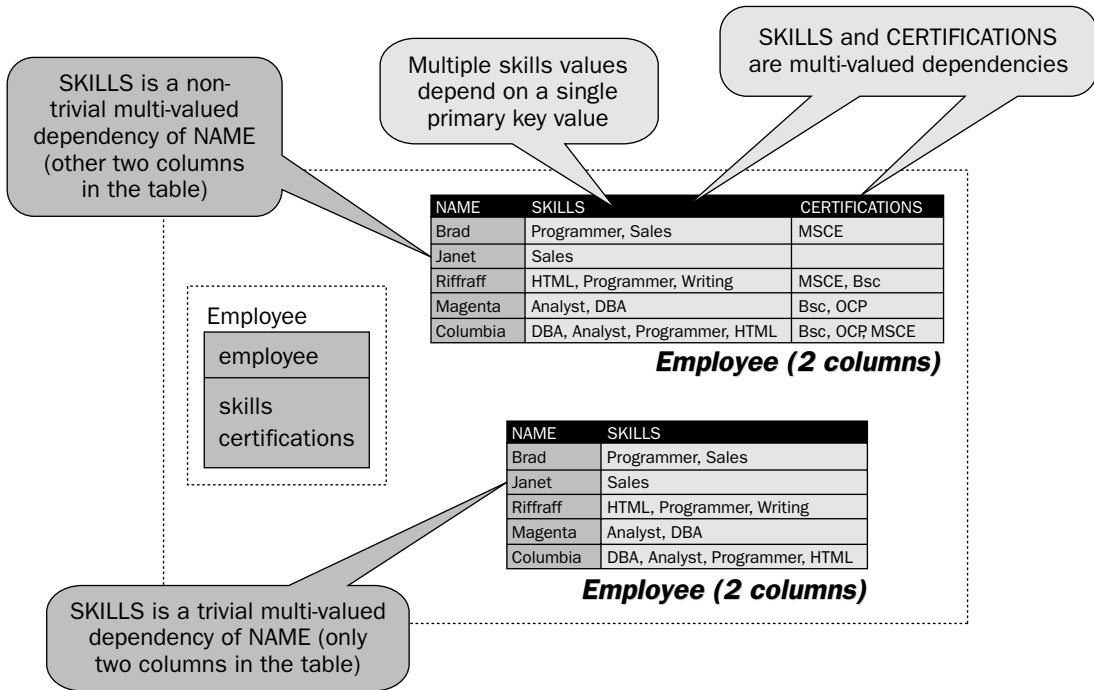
SKILLS is a non-trivial multi-valued dependency of NAME (other two columns in the table)

Multiple skills values depend on a single primary key value

SKILLS and CERTIFICATIONS are multi-valued dependencies

| NAME | SKILLS | CERTIFICATIONS |
|---|---|---|
| Brad | Programmer, Sales | MSCE |
| Janet | Sales | |
| Riffraff | HTML, Programmer, Writing | MSCE, Bsc |
| Magenta | Analyst, DBA | Bsc, OCP |
| Columbia | DBA, Analyst, Programmer, HTML | Bsc, OCP, MSCE |

Employee (2 columns)

Employee

employee

skills
certifications

| NAME | SKILLS |
|---|---|
| Brad | Programmer, Sales |
| Janet | Sales |
| Riffraff | HTML, Programmer, Writing |
| Magenta | Analyst, DBA |
| Columbia | DBA, Analyst, Programmer, HTML |

Employee (2 columns)

SKILLS is a trivial multi-valued dependency of NAME (only two columns in the table)